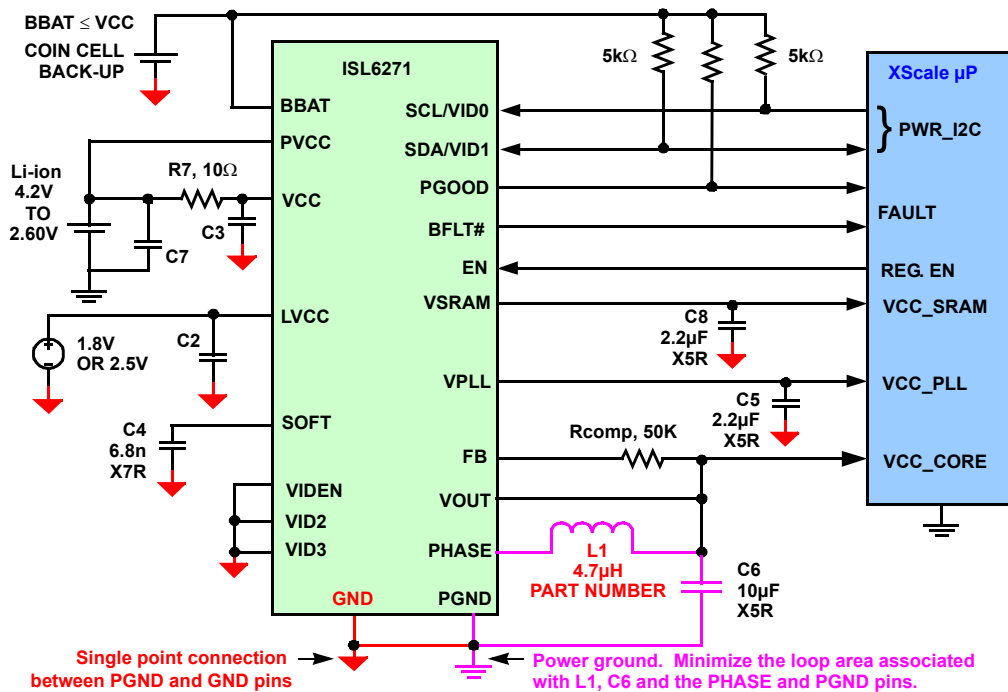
BBAT ≤ VCC
COIN CELL
BACK-UP

ISL6271

5kΩ
5kΩ

XScale μP

BBAT
SCL/VID0
PVCC
SDA/VID1
PWR_I2C

Li-ion
4.2V
TO
2.60V

R7, 10Ω
VCC
PGOOD
BFLT#
FAULT
C3
C7
EN
REG. EN
VSRAM
VCC_SRAM
LVCC
C8
2.2μF
X5R

1.8V
OR 2.5V
C2

VPLL
VCC_PLL
C5
2.2μF
X5R

SOFT
C4
6.8n
X7R

Rcomp, 50K
FB
VCC_CORE

VIDEN
VOUT
VID2
VID3
PHASE
L1
4.7μH
PART NUMBER
C6
10μF
X5R

GND
PGND

Single point connection
between PGND and GND pins

Power ground. Minimize the loop area associated
with L1, C6 and the PHASE and PGND pins.